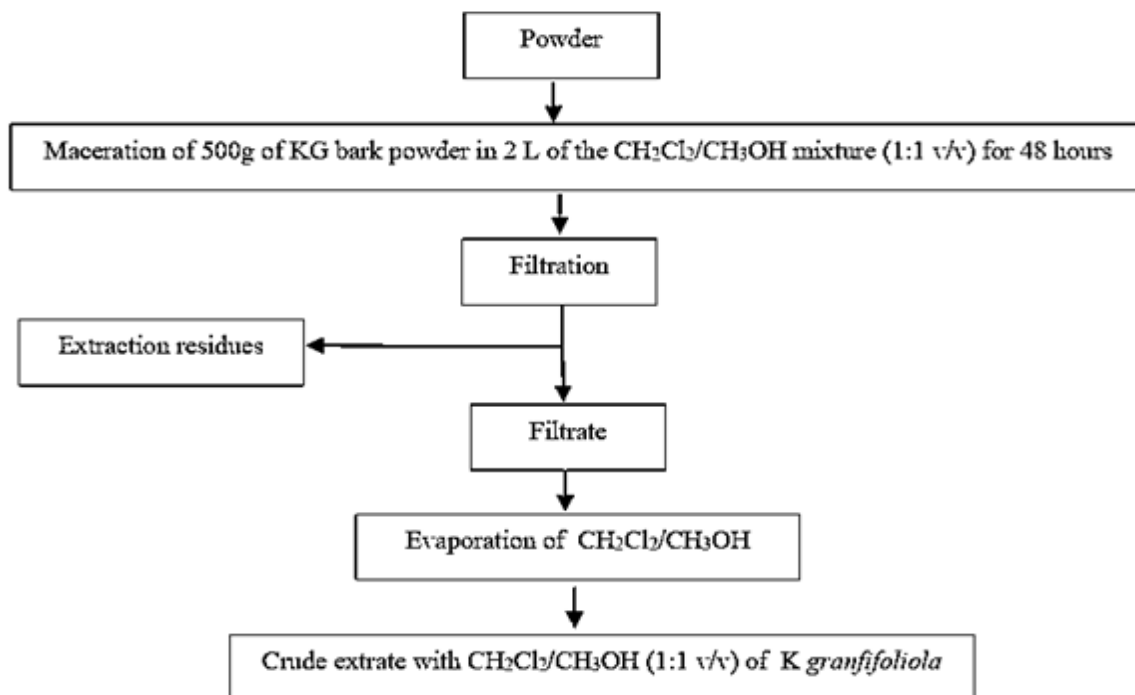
Powder

Maceration of 500g of KG bark powder in 2 L of the $CH_2Cl_2/CH_3OH$ mixture (1:1 v/v) for 48 hours

Filtration

Extraction residues

Filtrate

Evaporation of $CH_2Cl_2/CH_3OH$

Crude extrate with $CH_2Cl_2/CH_3OH$ (1:1 v/v) of K *granfifoliola*